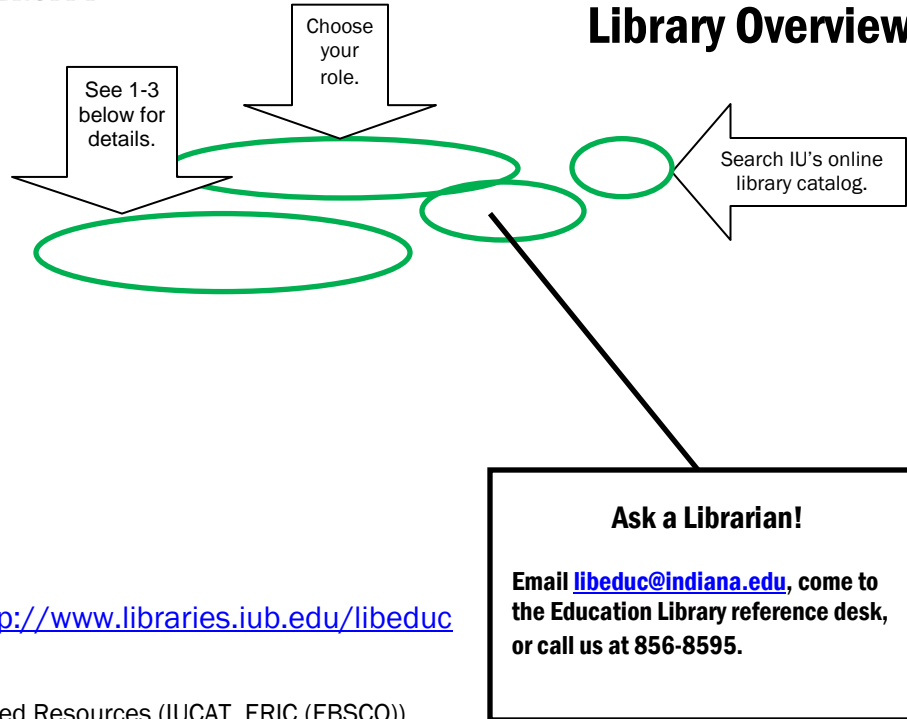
Library Overview

Choose your role.

See 1-3 below for details.

Search IU's online library catalog.

Ask a Librarian!

Email libeduc@indiana.edu, come to the Education Library reference desk, or call us at 856-8595.

p://www.libraries.iub.edu/libeduc

ed Resources (IUCAT, ERIC (EBSCO))